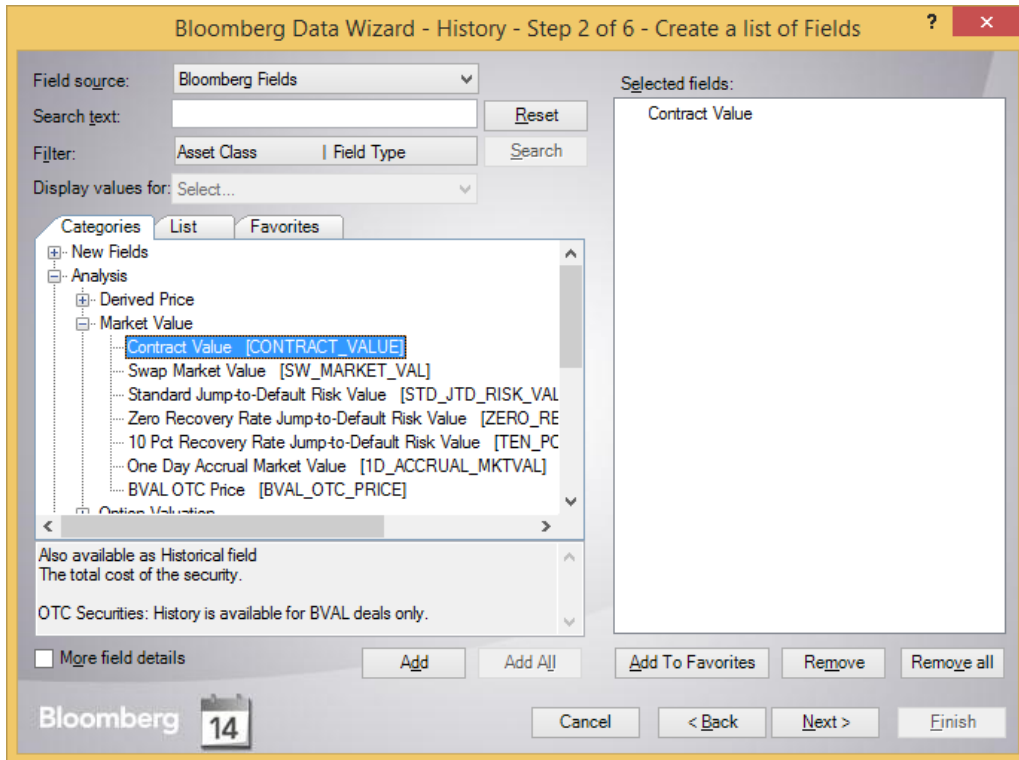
Bloomberg Data Wizard - History - Step 2 of 6 - Create a list of Fields
?
×

Field source: Bloomberg Fields
Search text:
Reset
Filter: Asset Class | Field Type
Search
Display values for: Select...

Categories | List | Favorites

New Fields
Analysis
Derived Price
Market Value
Contract Value [CONTRACT_VALUE]
Swap Market Value [SW_MARKET_VAL]
Standard Jump-to-Default Risk Value [STD_JTD_RISK_VAL
Zero Recovery Rate Jump-to-Default Risk Value [ZERO_RE
10 Pct Recovery Rate Jump-to-Default Risk Value [TEN_PC
One Day Accrual Market Value [1D_ACCRUAL_MKTVAL]
BVAL OTC Price [BVAL_OTC_PRICE]
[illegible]

Also available as Historical field
The total cost of the security.

OTC Securities: History is available for BVAL deals only.

More field details
Add
Add All

Selected fields:
Contract Value

Add To Favorites
Remove
Remove all

Bloomberg
14

Cancel
< Back
Next >
Finish